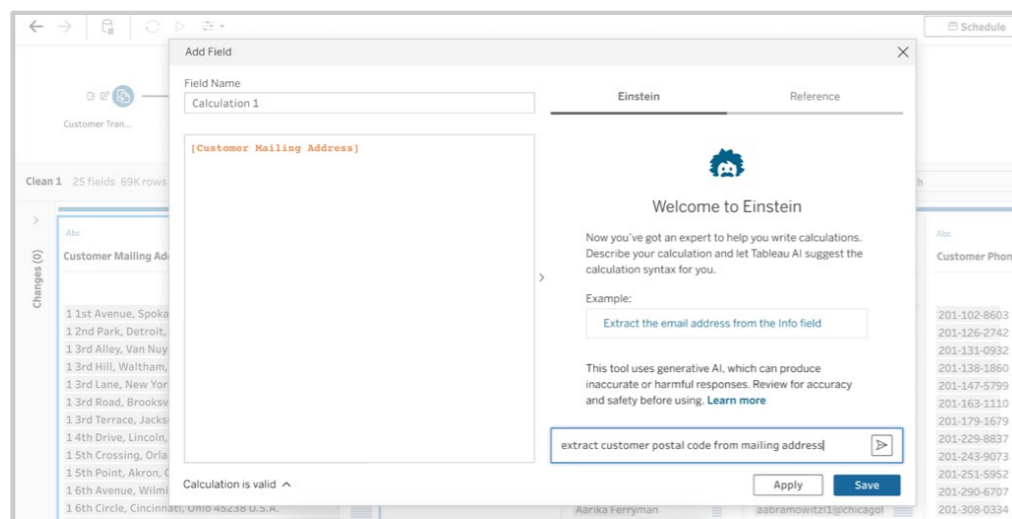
Schedule

Customer Tran...

Clean 1 25 fields 69K rows

Changes (0)

Abc

Customer Mailing Ad

1 1st Avenue, Spoka
1 2nd Park, Detroit,
1 3rd Alley, Van Nuy
1 3rd Hill, Waltham,
1 3rd Lane, New Yor
1 3rd Road, Brooksv
1 3rd Terrace, Jacks
1 4th Drive, Lincoln,
1 5th Crossing, Orla
1 5th Point, Akron,
1 6th Avenue, Wilmi
1 6th Circle, Cincinnati, Ohio 45238 U.S.A.

Add Field

Field Name

Calculation 1

[Customer Mailing Address]

Calculation is valid

Einstein

Reference

Welcome to Einstein

Now you've got an expert to help you write calculations. Describe your calculation and let Tableau AI suggest the calculation syntax for you.

Example:

Extract the email address from the Info field

This tool uses generative AI, which can produce inaccurate or harmful responses. Review for accuracy and safety before using. Learn more

extract customer postal code from mailing address

Apply

Save

Aarika Ferryman

aabramowitz1@chicagol

Abc

Customer Phon

201-102-8603
201-126-2742
201-131-0932
201-138-1860
201-147-5799
201-163-1110
201-179-1679
201-229-8837
201-243-9073
201-251-5952
201-290-6707
201-308-0334